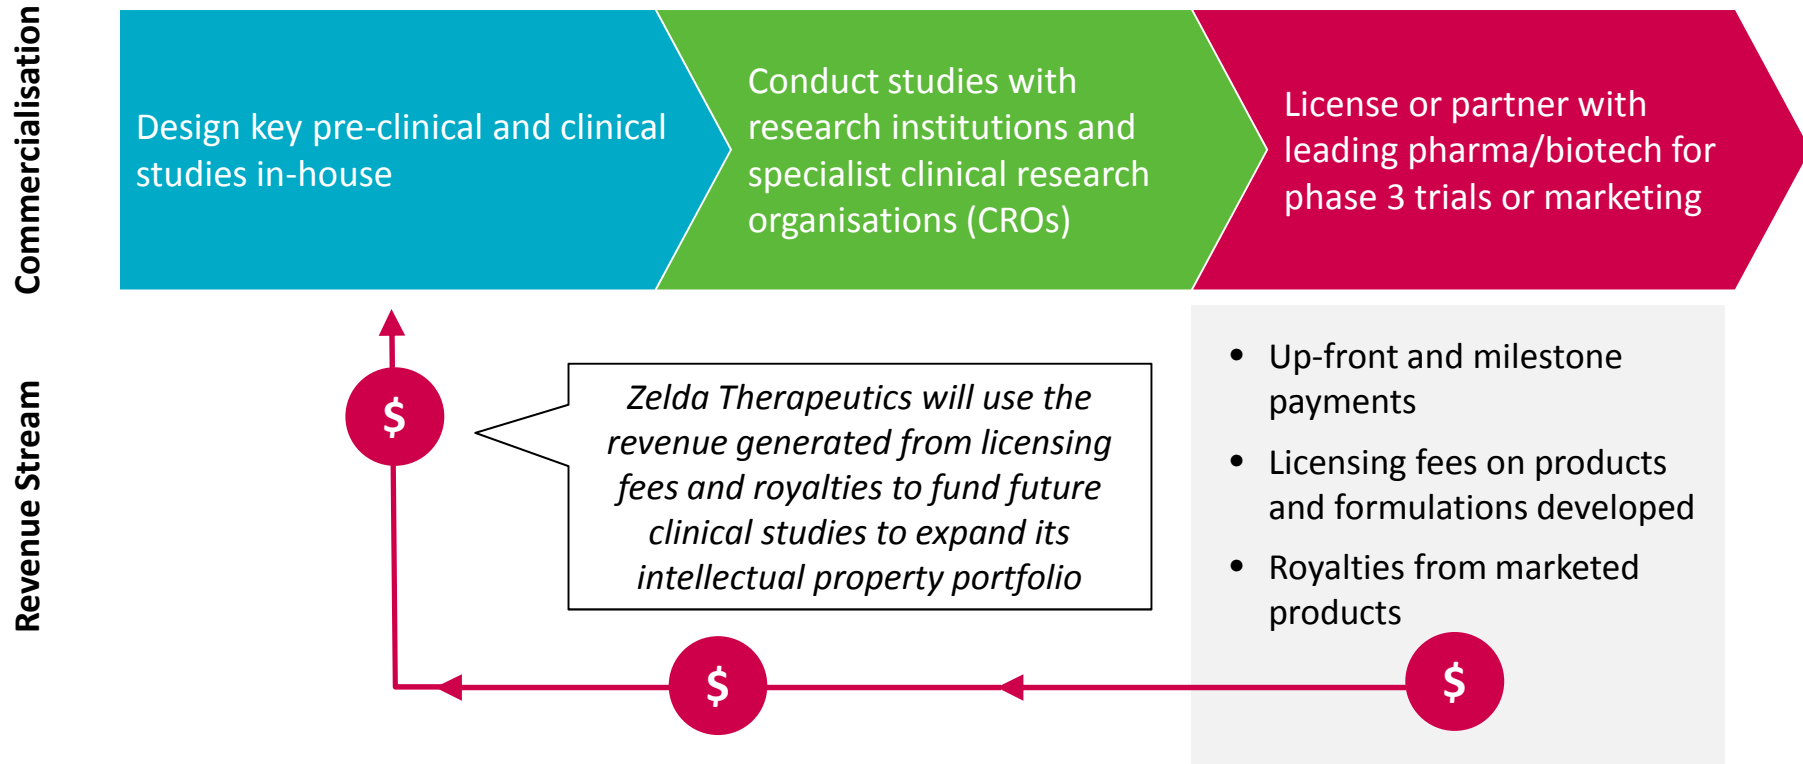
Commercialisation

Design key pre-clinical and clinical studies in-house

Conduct studies with research institutions and specialist clinical research organisations (CROs)

License or partner with leading pharma/biotech for phase 3 trials or marketing

Revenue Stream

$

Zelda Therapeutics will use the revenue generated from licensing fees and royalties to fund future clinical studies to expand its intellectual property portfolio

- Up-front and milestone payments
- Licensing fees on products and formulations developed
- Royalties from marketed products

$

$